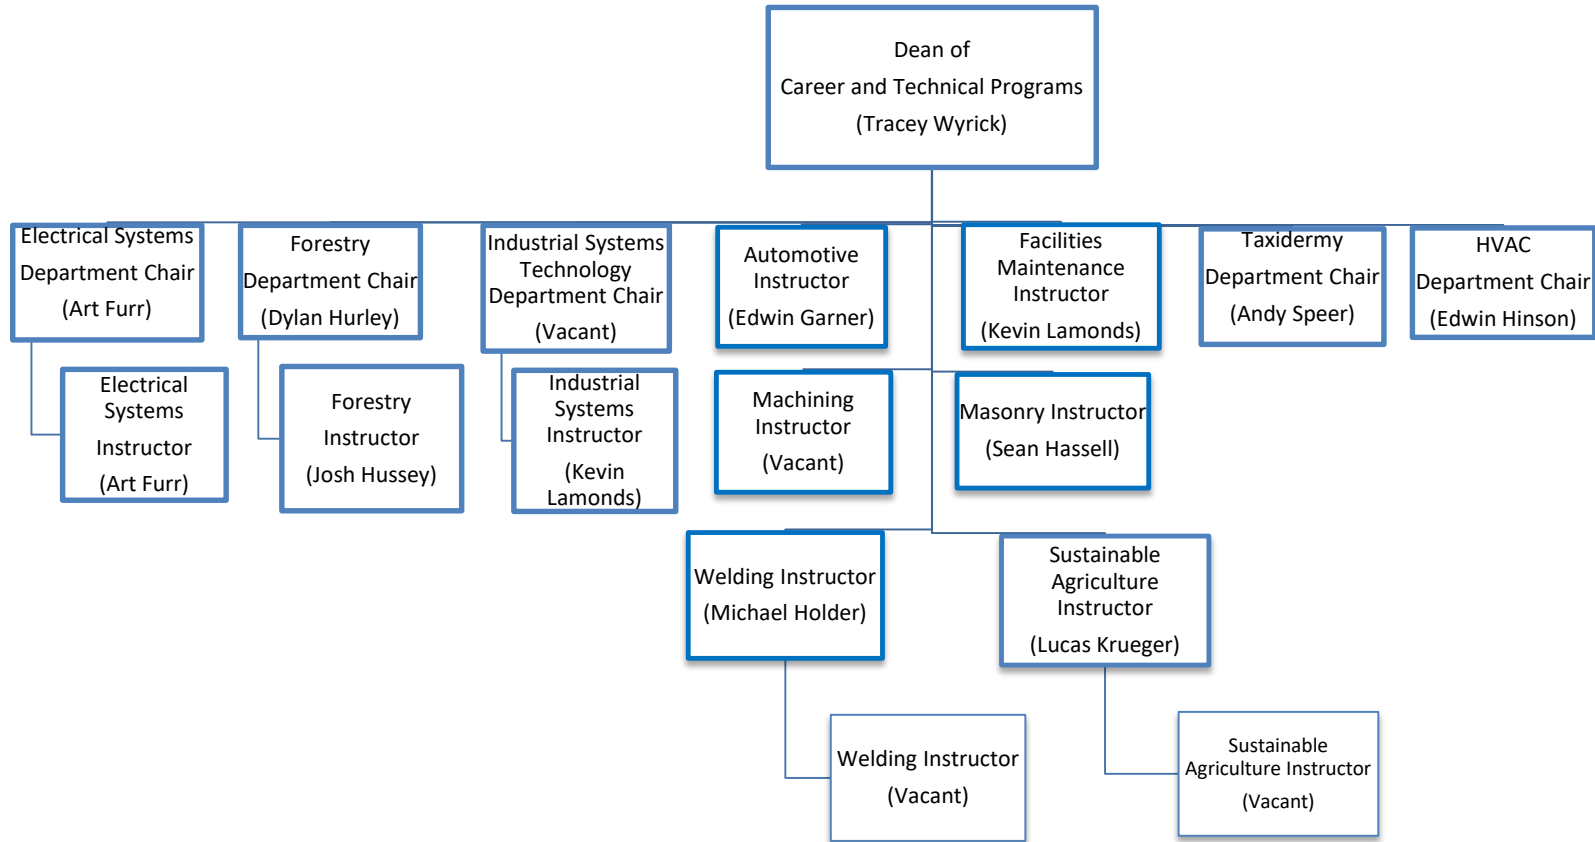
Dean of
Career and Technical Programs
(Tracey Wyrick)

Electrical Systems
Department Chair
(Art Furr)

Electrical Systems
Instructor
(Art Furr)

Forestry
Department Chair
(Dylan Hurley)

Forestry
Instructor
(Josh Hussey)

Industrial Systems Technology
Department Chair
(Vacant)

Industrial Systems Instructor
(Kevin Lamonds)

Automotive Instructor
(Edwin Garner)

Machining Instructor
(Vacant)

Facilities Maintenance Instructor
(Kevin Lamonds)

Masonry Instructor
(Sean Hassell)

Taxidermy
Department Chair
(Andy Speer)

HVAC
Department Chair
(Edwin Hinson)

Welding Instructor
(Michael Holder)

Welding Instructor
(Vacant)

Sustainable Agriculture Instructor
(Lucas Krueger)

Sustainable Agriculture Instructor
(Vacant)